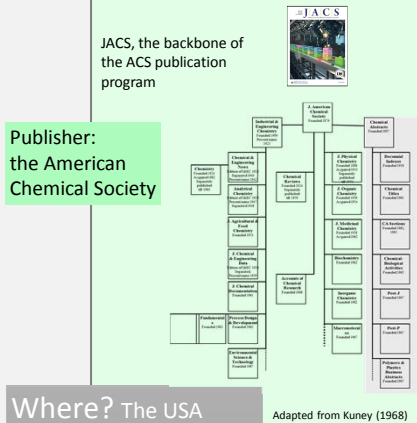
JACS

JACS, the backbone of the ACS publication program

Publisher: the American Chemical Society

J. American Chemical Society

Industrial & Engineering Chemistry

Chemical Abstracts

Chemistry

Chemical & Engineering News

Chemical Reviews

J. Physical Chemistry

Decennial Indexes

Analytical Chemistry

J. Organic Chemistry

Chemical Titles

J. Agricultural & Food Chemistry

J. Medicinal Chemistry

CA Sections

J. Chemical & Engineering Data

Accounts of Chemical Research

Biochemistry

Chemical Biological Activities

J. Chemical Documentation

Inorganic Chemistry

Post-J

Fundamentals

Process Design & Development

Macromolecules

Post-P

Environmental Science & Technology

Polymers & Plastics Business Abstracts

Where? The USA

Adapted from Kuney (1968)